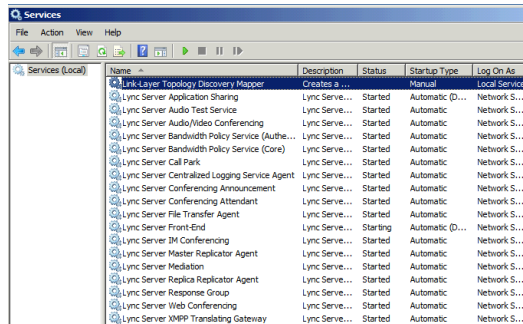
Services

File Action View Help

Services (Local)

| Name | Description | Status | Startup Type | Log On As |
|---|---|---|---|---|
| Link-Layer Topology Discovery Mapper | Creates a ... | | Manual | Local Service |
| Lync Server Application Sharing | Lync Serve... | Started | Automatic (D... | Network S... |
| Lync Server Audio Test Service | Lync Serve... | Started | Automatic | Network S... |
| Lync Server Audio/Video Conferencing | Lync Serve... | Started | Automatic | Network S... |
| Lync Server Bandwidth Policy Service (Authe... | Lync Serve... | Started | Automatic | Network S... |
| Lync Server Bandwidth Policy Service (Core) | Lync Serve... | Started | Automatic | Network S... |
| Lync Server Call Park | Lync Serve... | Started | Automatic | Network S... |
| Lync Server Centralized Logging Service Agent | Lync Serve... | Started | Automatic | Network S... |
| Lync Server Conferencing Announcement | Lync Serve... | Started | Automatic | Network S... |
| Lync Server Conferencing Attendant | Lync Serve... | Started | Automatic | Network S... |
| Lync Server File Transfer Agent | Lync Serve... | Started | Automatic | Network S... |
| Lync Server Front-End | Lync Serve... | Starting | Automatic (D... | Network S... |
| Lync Server IM Conferencing | Lync Serve... | Started | Automatic | Network S... |
| Lync Server Master Replicator Agent | Lync Serve... | Started | Automatic | Network S... |
| Lync Server Mediation | Lync Serve... | Started | Automatic | Network S... |
| Lync Server Replica Replicator Agent | Lync Serve... | Started | Automatic | Network S... |
| Lync Server Response Group | Lync Serve... | Started | Automatic | Network S... |
| Lync Server Web Conferencing | Lync Serve... | Started | Automatic | Network S... |
| Lync Server XMPP Translating Gateway | Lync Serve... | Started | Automatic | Network S... |